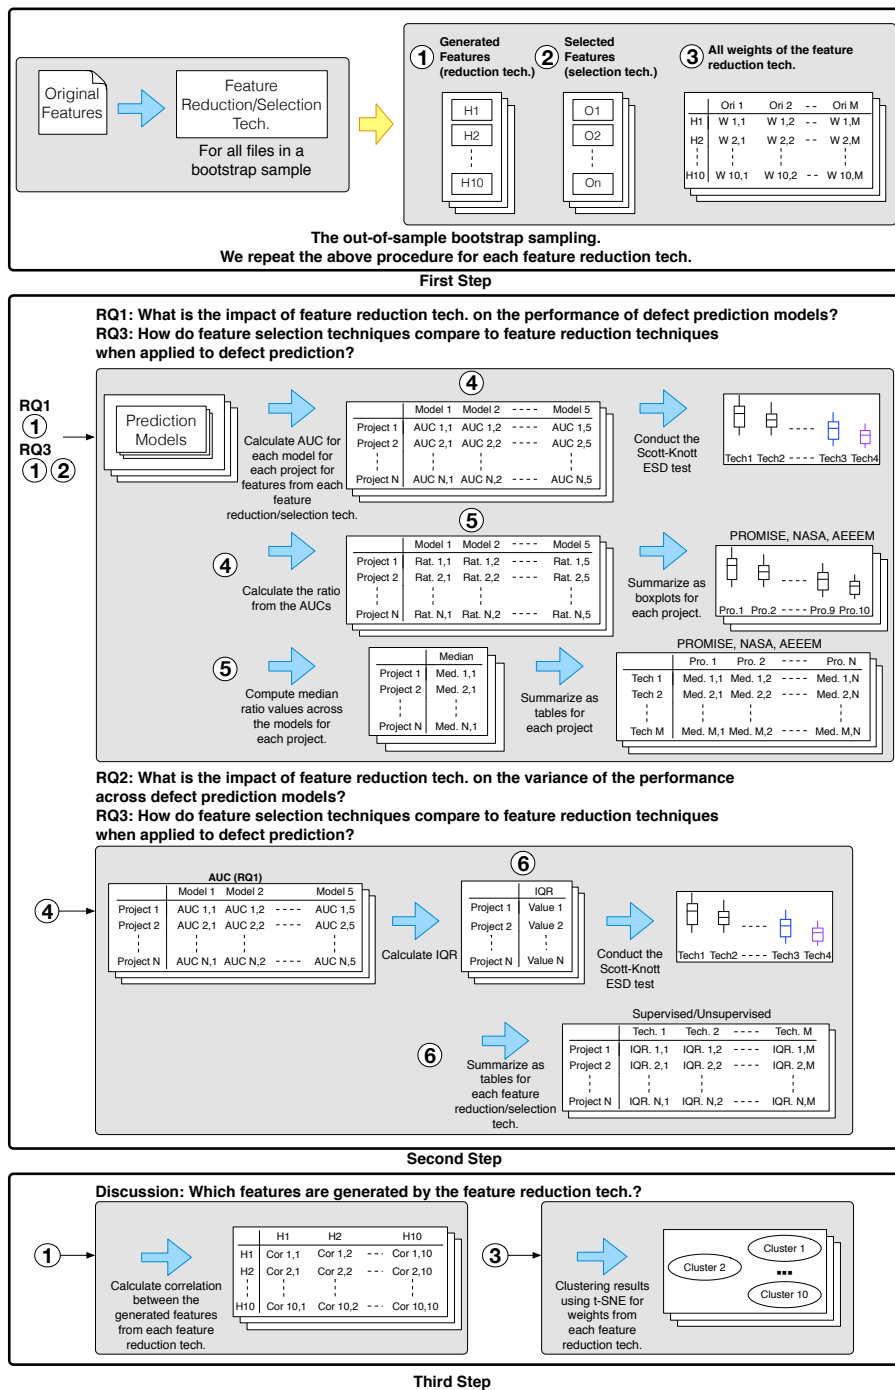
Original Features

Feature Reduction/Selection Tech.

For all files in a bootstrap sample

① Generated Features (reduction tech.)

H1
H2
H10

② Selected Features (selection tech.)

O1
O2
On

③ All weights of the feature reduction tech.

| | Ori 1 | Ori 2 | -- | Ori M |
|---|---|---|---|---|
| H1 | W 1,1 | W 1,2 | -- | W 1,M |
| H2 | W 2,1 | W 2,2 | -- | W 2,M |
| H10 | W 10,1 | W 10,2 | -- | W 10,M |

The out-of-sample bootstrap sampling.
We repeat the above procedure for each feature reduction tech.

First Step

RQ1: What is the impact of feature reduction tech. on the performance of defect prediction models?
RQ3: How do feature selection techniques compare to feature reduction techniques when applied to defect prediction?

RQ1
①
RQ3
① ②

Prediction Models

Calculate AUC for each model for each project for features from each feature reduction/selection tech.

④

| | Model 1 | Model 2 | ---- | Model 5 |
|---|---|---|---|---|
| Project 1 | AUC 1,1 | AUC 1,2 | ---- | AUC 1,5 |
| Project 2 | AUC 2,1 | AUC 2,2 | ---- | AUC 2,5 |
| Project N | AUC N,1 | AUC N,2 | ---- | AUC N,5 |

Conduct the Scott-Knott ESD test

Tech1 Tech2 ---- Tech3 Tech4

④

Calculate the ratio from the AUCs

⑤

| | Model 1 | Model 2 | ---- | Model 5 |
|---|---|---|---|---|
| Project 1 | Rat. 1,1 | Rat. 1,2 | ---- | Rat. 1,5 |
| Project 2 | Rat. 2,1 | Rat. 2,2 | ---- | Rat. 2,5 |
| Project N | Rat. N,1 | Rat. N,2 | ---- | Rat. N,5 |

Summarize as boxplots for each project.

PROMISE, NASA, AEEEM

Pro.1 Pro.2 ---- Pro.9 Pro.10

⑤

Compute median ratio values across the models for each project.

| | Median |
|---|---|
| Project 1 | Med. 1,1 |
| Project 2 | Med. 2,1 |
| Project N | Med. N,1 |

Summarize as tables for each project

PROMISE, NASA, AEEEM

| | Pro. 1 | Pro. 2 | ---- | Pro. N |
|---|---|---|---|---|
| Tech 1 | Med. 1,1 | Med. 1,2 | ---- | Med. 1,N |
| Tech 2 | Med. 2,1 | Med. 2,2 | ---- | Med. 2,N |
| Tech M | Med. M,1 | Med. M,2 | ---- | Med. M,N |

RQ2: What is the impact of feature reduction tech. on the variance of the performance across defect prediction models?
RQ3: How do feature selection techniques compare to feature reduction techniques when applied to defect prediction?

④

AUC (RQ1)

| | Model 1 | Model 2 | ---- | Model 5 |
|---|---|---|---|---|
| Project 1 | AUC 1,1 | AUC 1,2 | ---- | AUC 1,5 |
| Project 2 | AUC 2,1 | AUC 2,2 | ---- | AUC 2,5 |
| Project N | AUC N,1 | AUC N,2 | ---- | AUC N,5 |

Calculate IQR

⑥

| | IQR |
|---|---|
| Project 1 | Value 1 |
| Project 2 | Value 2 |
| Project N | Value N |

Conduct the Scott-Knott ESD test

Tech1 Tech2 ---- Tech3 Tech4

⑥

Summarize as tables for each feature reduction/selection tech.

Supervised/Unsupervised

| | Tech. 1 | Tech. 2 | ---- | Tech. M |
|---|---|---|---|---|
| Project 1 | IQR. 1,1 | IQR. 1,2 | ---- | IQR. 1,M |
| Project 2 | IQR. 2,1 | IQR. 2,2 | ---- | IQR. 2,M |
| Project N | IQR. N,1 | IQR. N,2 | ---- | IQR. N,M |

Second Step

Discussion: Which features are generated by the feature reduction tech.?

①

Calculate correlation between the generated features from each feature reduction tech.

| | H1 | H2 | --- | H10 |
|---|---|---|---|---|
| H1 | Cor 1,1 | Cor 1,2 | --- | Cor 1,10 |
| H2 | Cor 2,1 | Cor 2,2 | --- | Cor 2,10 |
| H10 | Cor 10,1 | Cor 10,2 | --- | Cor 10,10 |

③

Clustering results using t-SNE for weights from each feature reduction tech.

Cluster 1
Cluster 2
Cluster 10

Third Step